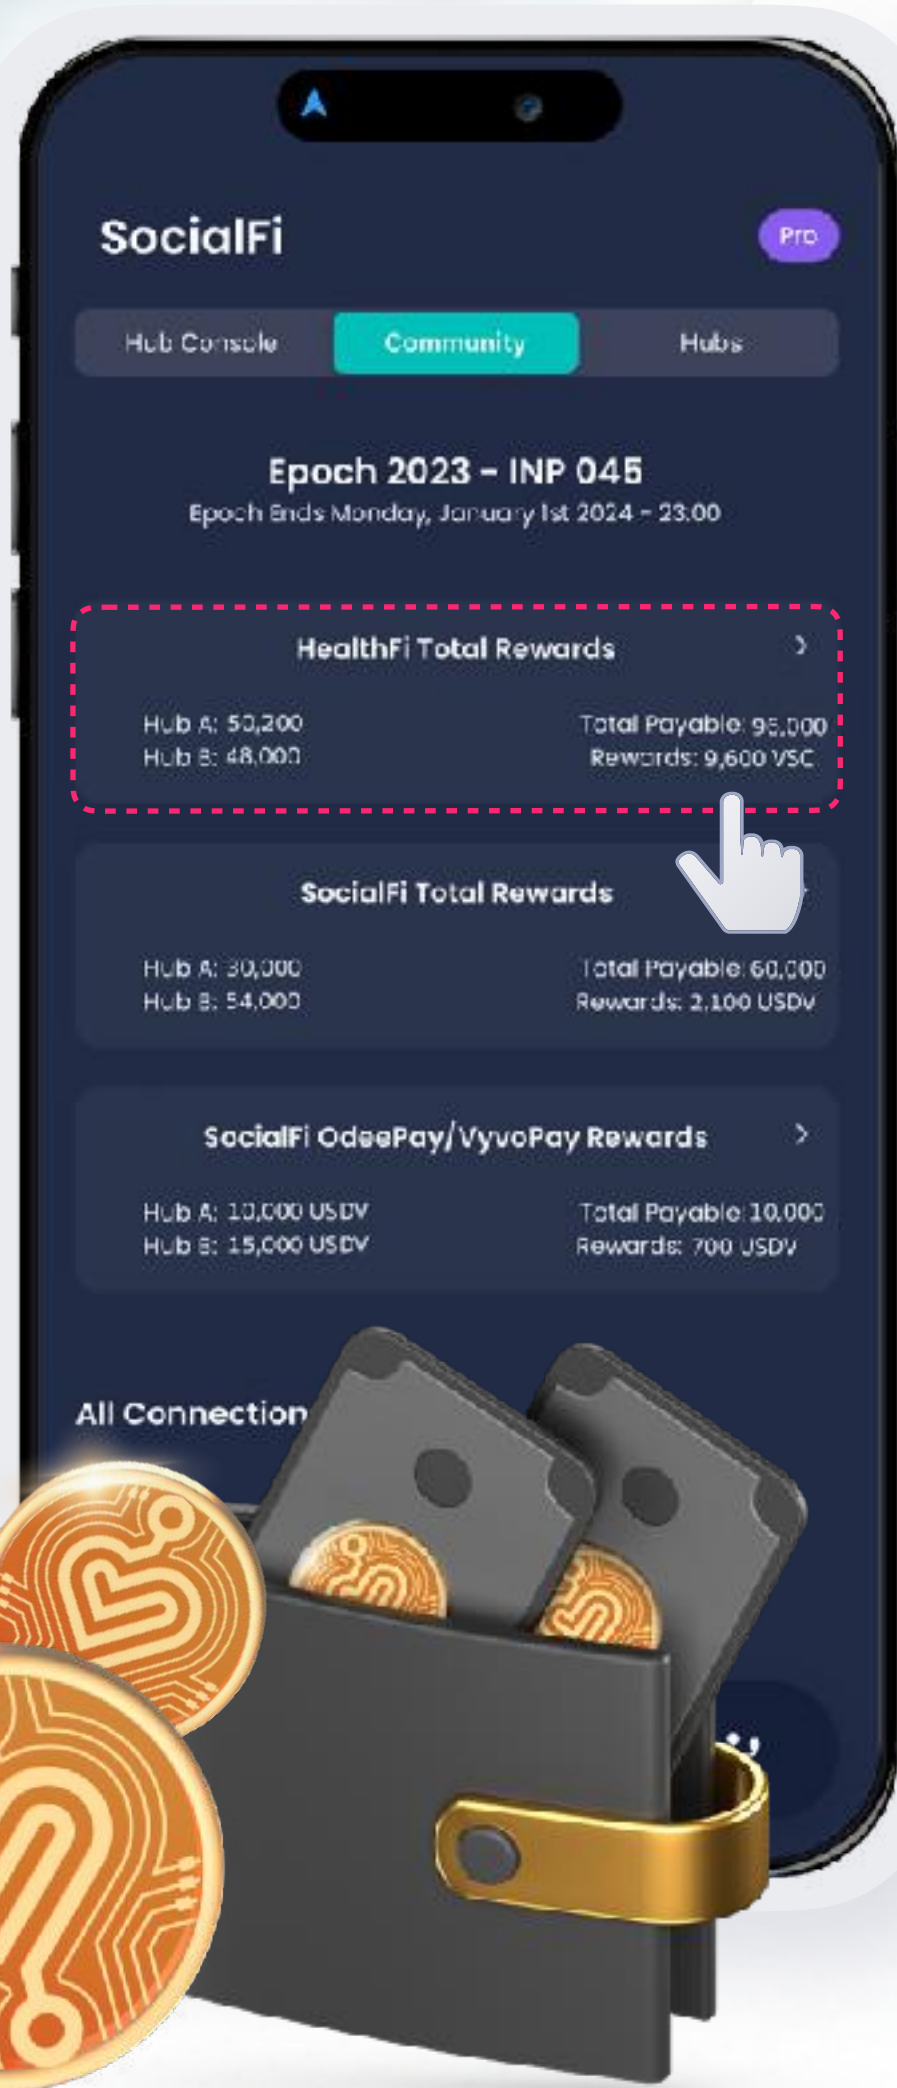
SocialFi

Pro

Hub Console
Community
Hubs

Epoch 2023 - INP 045
Epoch Ends Monday, January 1st 2024 - 23.00

HealthFi Total Rewards

Hub A: 50,200
Hub B: 48,000

Total Payable: 95,000
Rewards: 9,600 VSC

SocialFi Total Rewards

Hub A: 30,000
Hub B: 54,000

Total Payable: 60,000
Rewards: 2,100 USDV

SocialFi OdeePay/VyvoPay Rewards

Hub A: 10,000 USDV
Hub B: 15,000 USDV

Total Payable: 10,000
Rewards: 700 USDV

All Connection